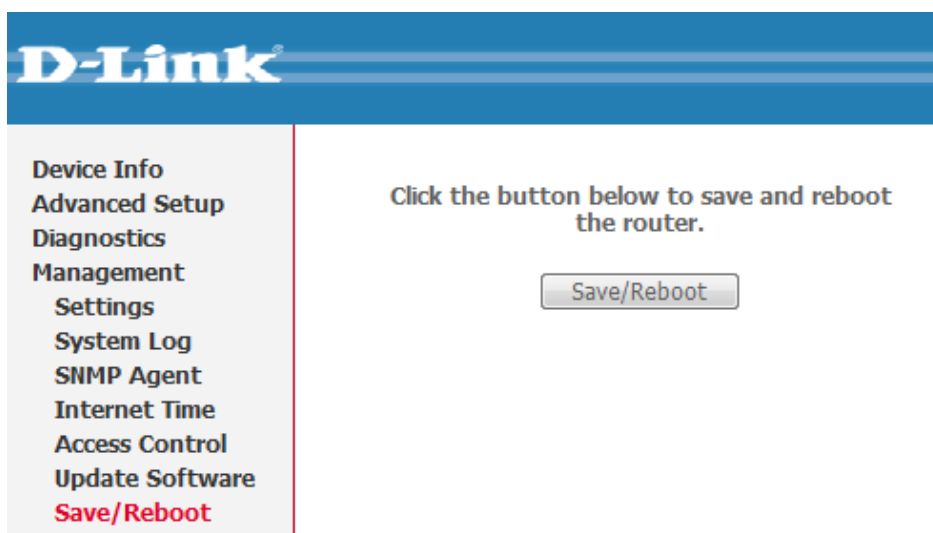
D-Link

Device Info
Advanced Setup
Diagnostics
Management
Settings
System Log
SNMP Agent
Internet Time
Access Control
Update Software
Save/Reboot

Click the button below to save and reboot the router.

Save/Reboot